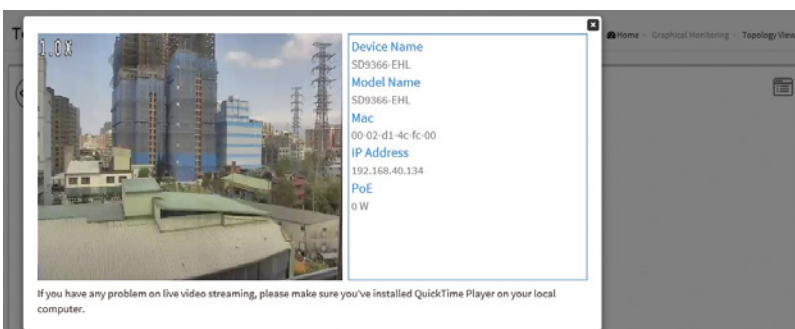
Te

Home > Graphical Monitoring > Topology View

1.0X

Device Name
SD9366-EHL
Model Name
SD9366-EHL
Mac
00-02-d1-4c-fc-00
IP Address
192.168.40.134
PoE
0 W

If you have any problem on live video streaming, please make sure you've installed QuickTime Player on your local computer.